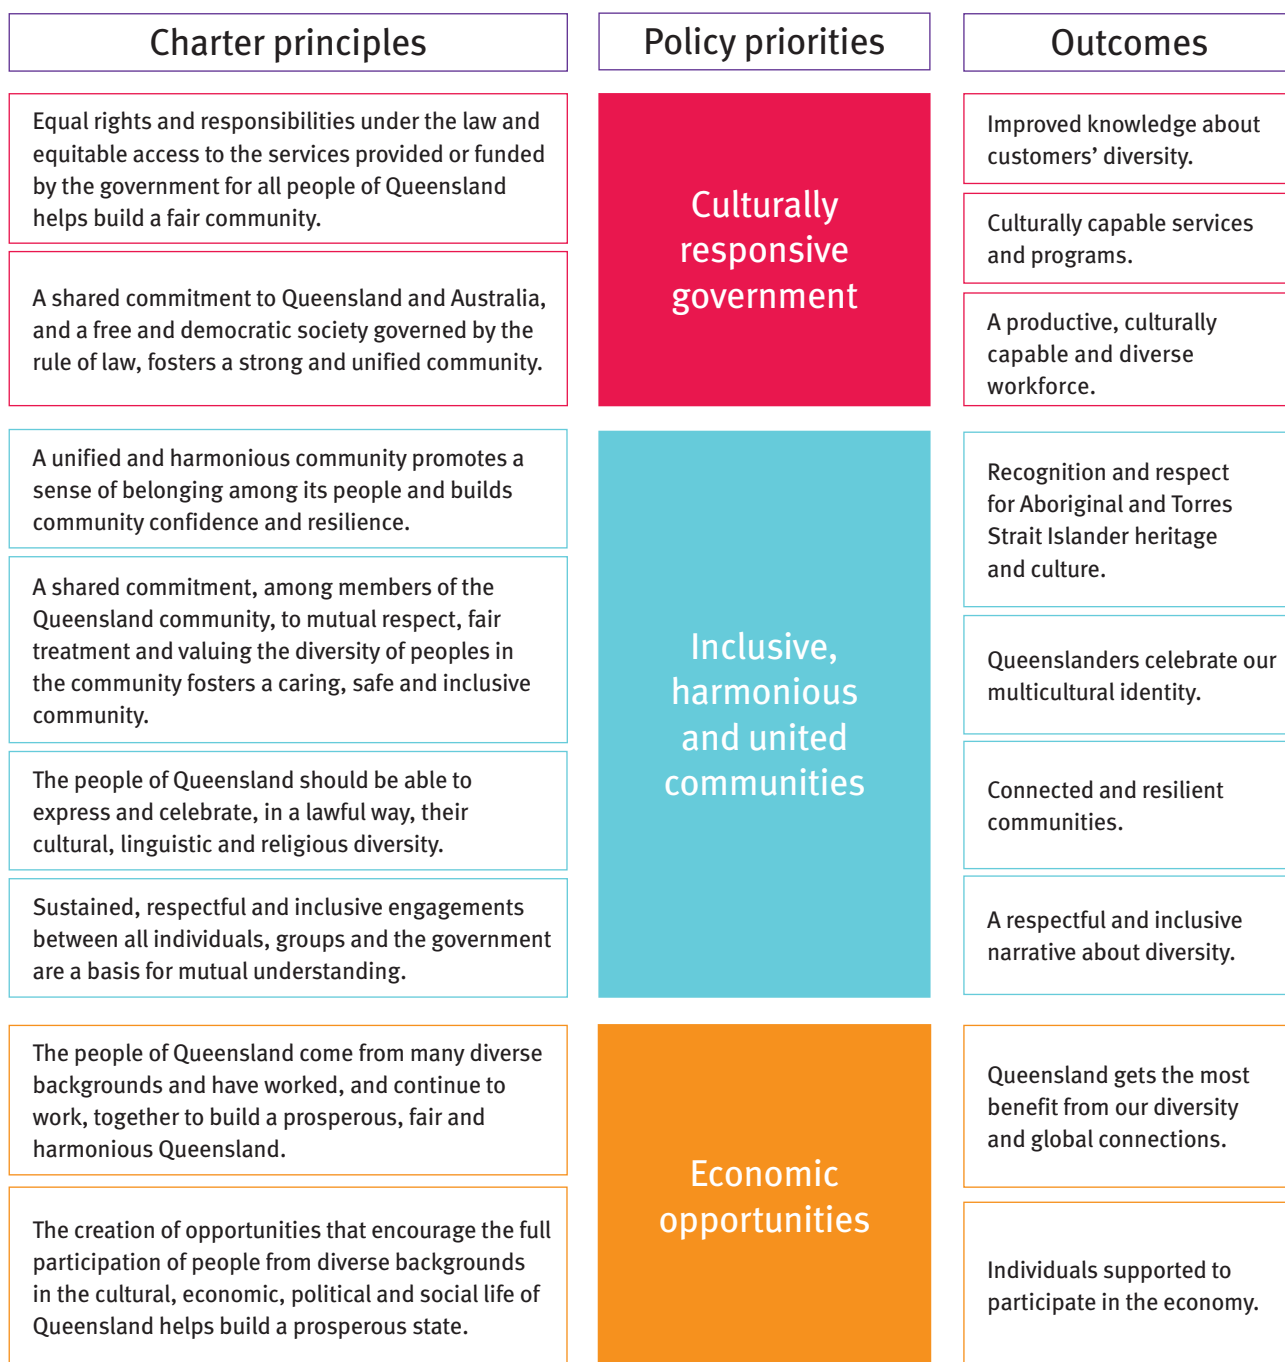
Charter principles

Policy priorities

Outcomes

Equal rights and responsibilities under the law and equitable access to the services provided or funded by the government for all people of Queensland helps build a fair community.

A shared commitment to Queensland and Australia, and a free and democratic society governed by the rule of law, fosters a strong and unified community.

Culturally responsive government

Improved knowledge about customers' diversity.

Culturally capable services and programs.

A productive, culturally capable and diverse workforce.

A unified and harmonious community promotes a sense of belonging among its people and builds community confidence and resilience.

A shared commitment, among members of the Queensland community, to mutual respect, fair treatment and valuing the diversity of peoples in the community fosters a caring, safe and inclusive community.

The people of Queensland should be able to express and celebrate, in a lawful way, their cultural, linguistic and religious diversity.

Sustained, respectful and inclusive engagements between all individuals, groups and the government are a basis for mutual understanding.

Inclusive, harmonious and united communities

Recognition and respect for Aboriginal and Torres Strait Islander heritage and culture.

Queenslanders celebrate our multicultural identity.

Connected and resilient communities.

A respectful and inclusive narrative about diversity.

The people of Queensland come from many diverse backgrounds and have worked, and continue to work, together to build a prosperous, fair and harmonious Queensland.

The creation of opportunities that encourage the full participation of people from diverse backgrounds in the cultural, economic, political and social life of Queensland helps build a prosperous state.

Economic opportunities

Queensland gets the most benefit from our diversity and global connections.

Individuals supported to participate in the economy.